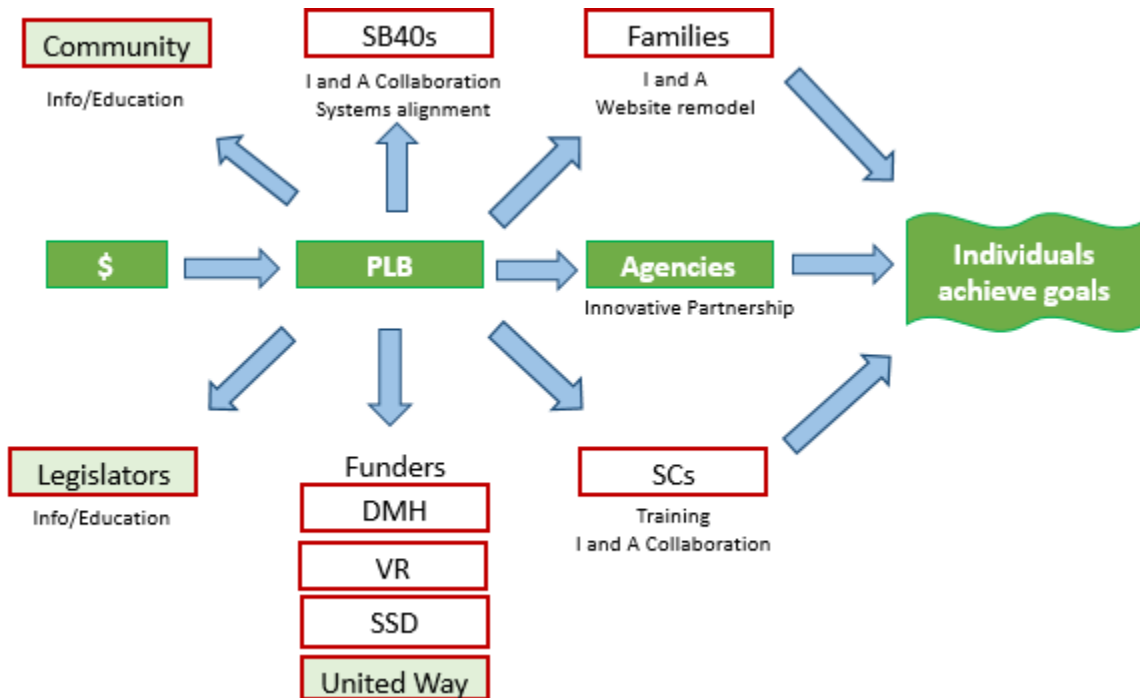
Community
Info/Education

SB40s
I and A Collaboration
Systems alignment

Families
I and A
Website remodel

$

PLB

Agencies
Innovative Partnership

Individuals achieve goals

Legislators
Info/Education

Funders
DMH
VR
SSD
United Way

SCs
Training
I and A Collaboration